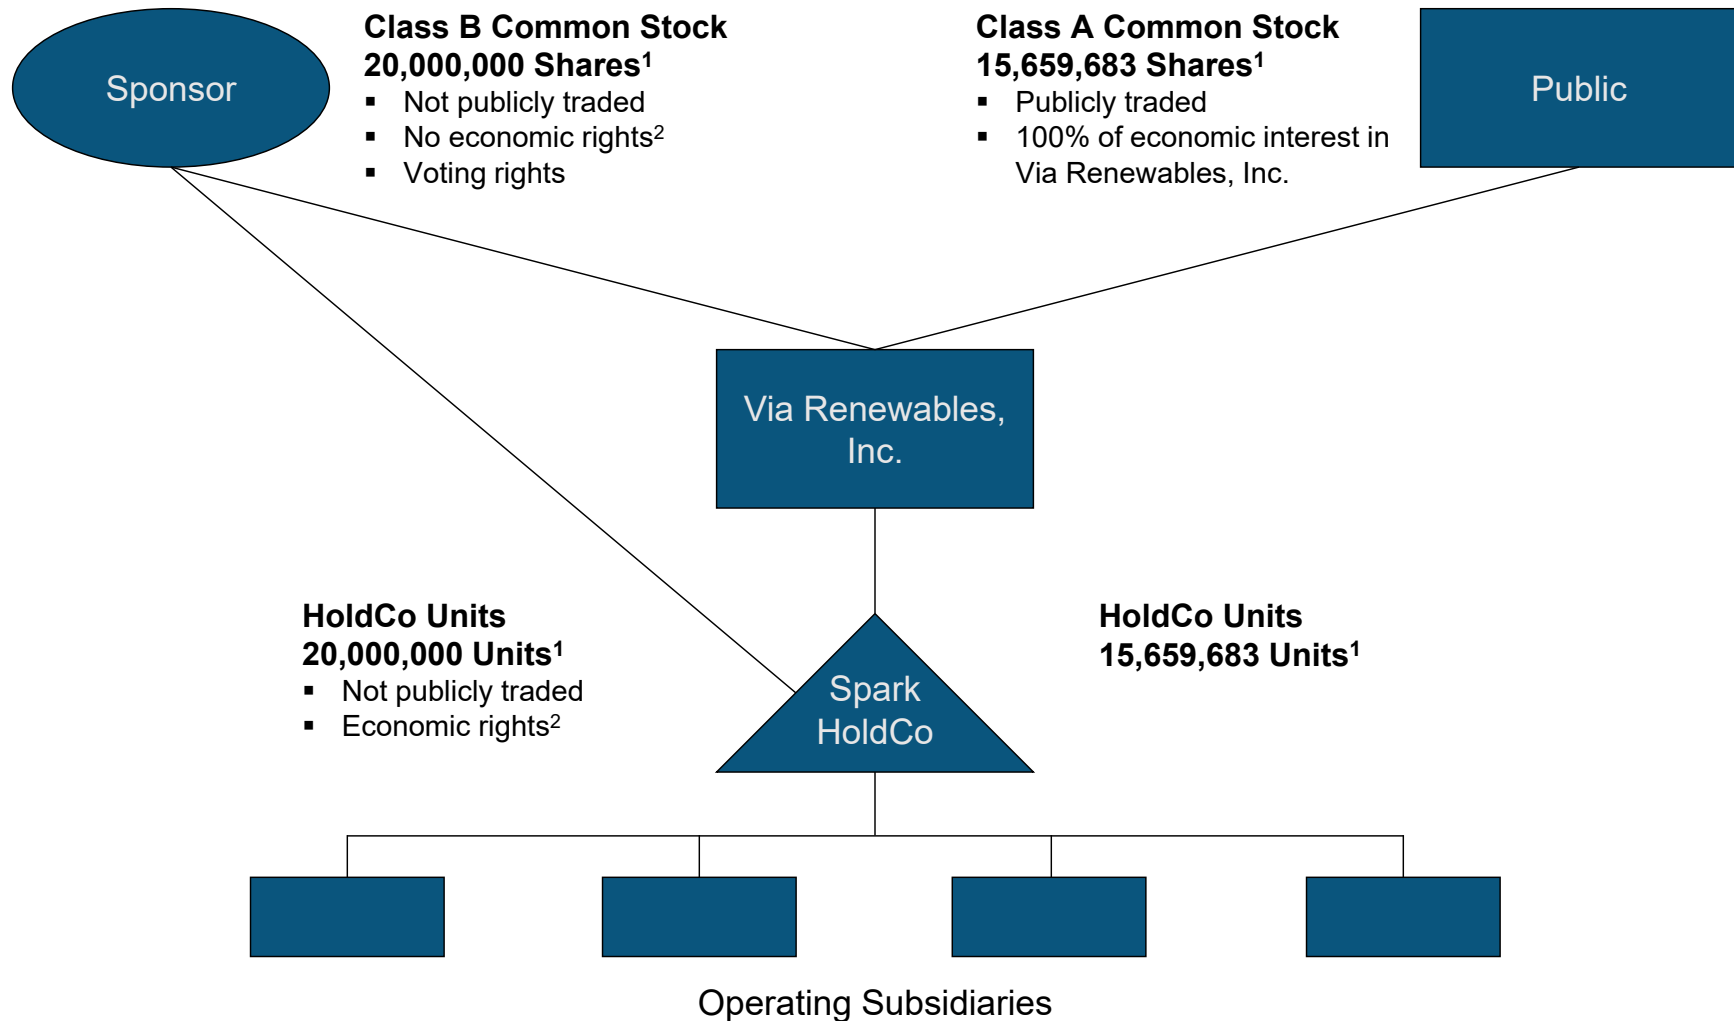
Sponsor

**Class B Common Stock**
**20,000,000 Shares$^1$**
- Not publicly traded
- No economic rights$^2$
- Voting rights

**Class A Common Stock**
**15,659,683 Shares$^1$**
- Publicly traded
- 100% of economic interest in Via Renewables, Inc.

Public

Via Renewables, Inc.

**HoldCo Units**
**20,000,000 Units$^1$**
- Not publicly traded
- Economic rights$^2$

Spark HoldCo

**HoldCo Units**
**15,659,683 Units$^1$**

Operating Subsidiaries